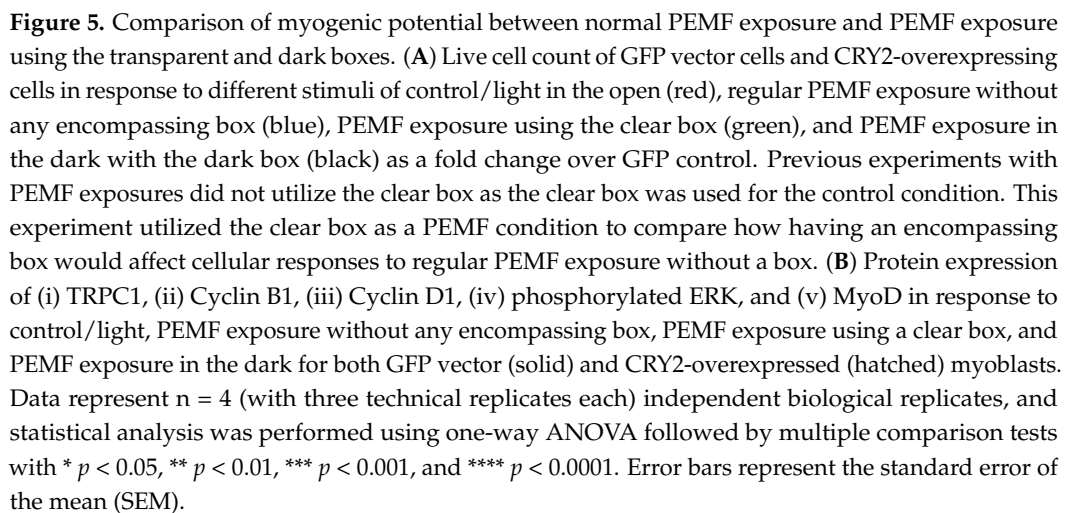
**Figure 5.** Comparison of myogenic potential between normal PEMF exposure and PEMF exposure using the transparent and dark boxes. (**A**) Live cell count of GFP vector cells and CRY2-overexpressing cells in response to different stimuli of control/light in the open (red), regular PEMF exposure without any encompassing box (blue), PEMF exposure using the clear box (green), and PEMF exposure in the dark with the dark box (black) as a fold change over GFP control. Previous experiments with PEMF exposures did not utilize the clear box as the clear box was used for the control condition. This experiment utilized the clear box as a PEMF condition to compare how having an encompassing box would affect cellular responses to regular PEMF exposure without a box. (**B**) Protein expression of (i) TRPC1, (ii) Cyclin B1, (iii) Cyclin D1, (iv) phosphorylated ERK, and (v) MyoD in response to control/light, PEMF exposure without any encompassing box, PEMF exposure using a clear box, and PEMF exposure in the dark for both GFP vector (solid) and CRY2-overexpressed (hatched) myoblasts. Data represent n = 4 (with three technical replicates each) independent biological replicates, and statistical analysis was performed using one-way ANOVA followed by multiple comparison tests with * $p < 0.05$, ** $p < 0.01$, *** $p < 0.001$, and **** $p < 0.0001$. Error bars represent the standard error of the mean (SEM).